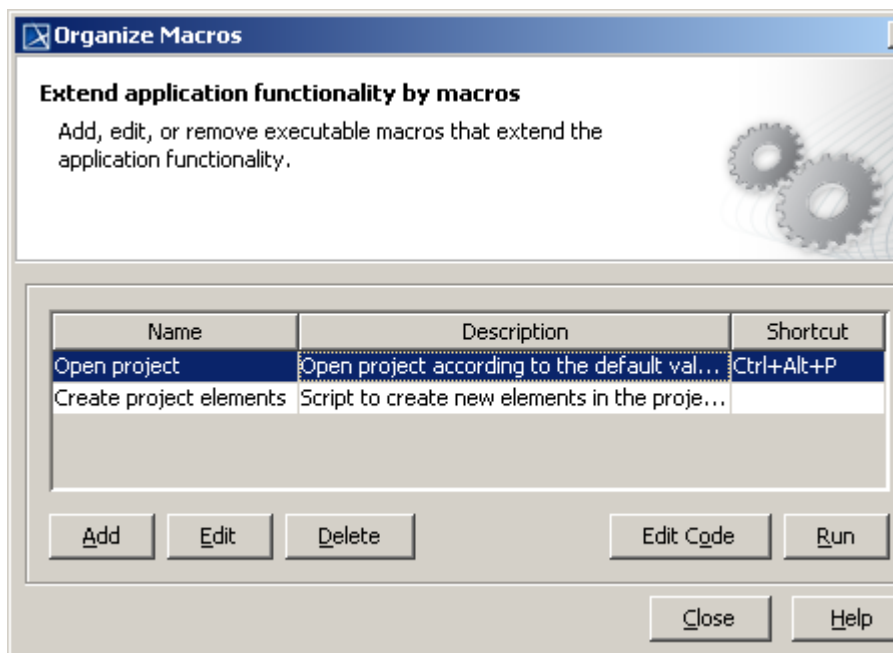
Organize Macros

Extend application functionality by macros

Add, edit, or remove executable macros that extend the application functionality.

| Name | Description | Shortcut |
|---|---|---|
| Open project | Open project according to the default val... | Ctrl+Alt+P |
| Create project elements | Script to create new elements in the proje... | |

Add Edit Delete Edit Code Run

Close Help